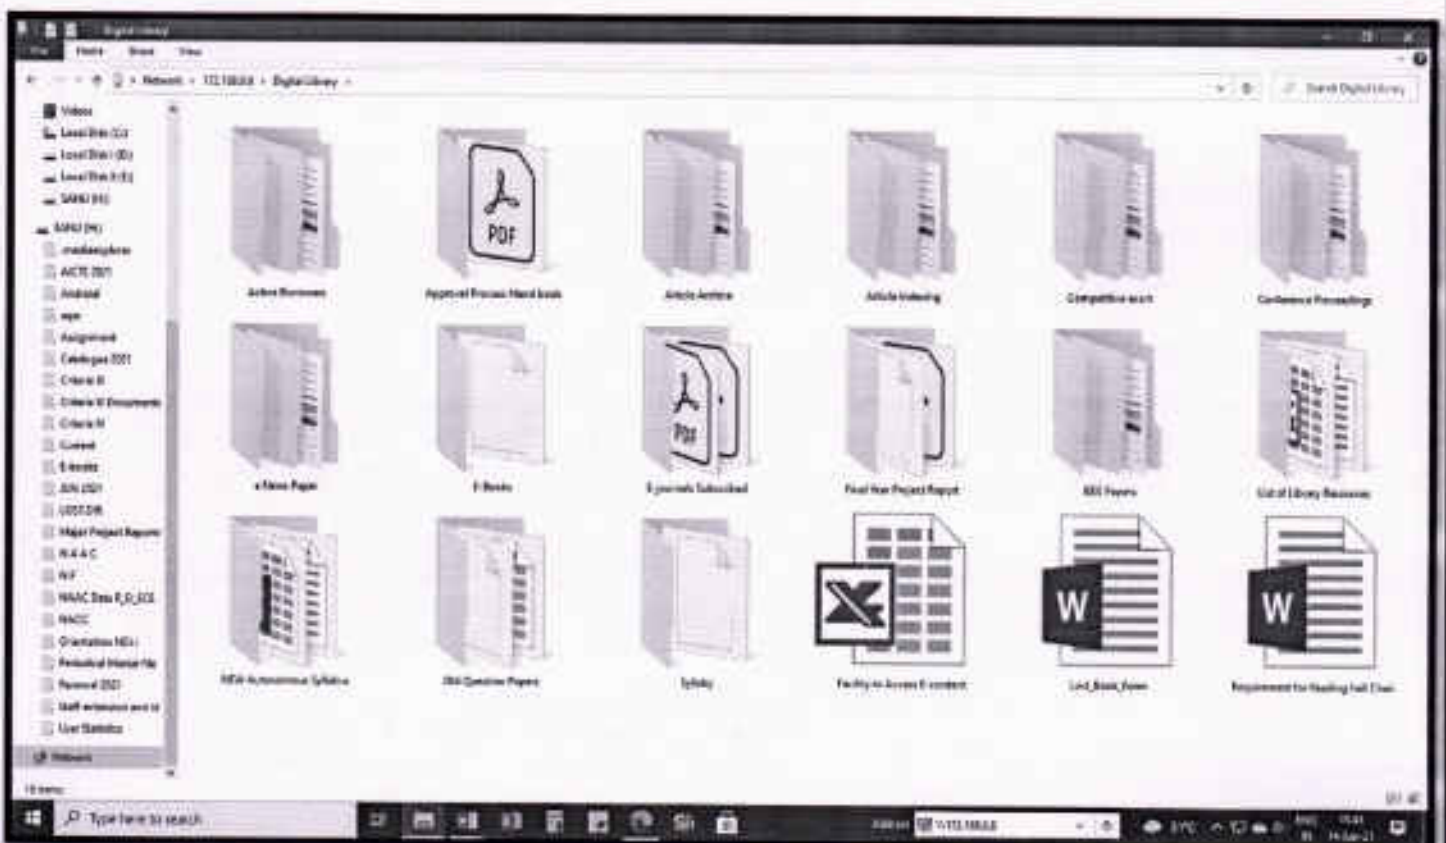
Digital Library

File Home Share View

Network › 172.168.0.8 › Digital Library

Search Digital Library

Videos
Local Disk (C:)
Local Disk (D:)
Local Disk (E:)
SANU (H:)
SANU (H:)
.mediaexplorer
AICTE 2021
Android
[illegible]
Assignment
Catalogue 2021
Criteria II
Criteria VI Documents
Criteria VI
Current
E-books
JUN 2021
LOST.DIR
Major Project Reports
NAAC
NF
NAAC Data
NACC
Orientation NEU
Periodical
Personal 2021
Staff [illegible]
User Statistics
Network

PDF

Active Reviewers
Approval Process Hand book
Article Archive
Article Indexing
Competitive exam
Conference Proceedings
e-News Paper
E-Books
E-journals Subscribed
Final Year Project Report
IEEE Papers
List of Library Resources
NEW Autonomous Syllabus
Old Question Papers
Syllabus
Facility to Access E-content
List_Book_Fees
Requirement for Reading hall Chair

18 items

Type here to search